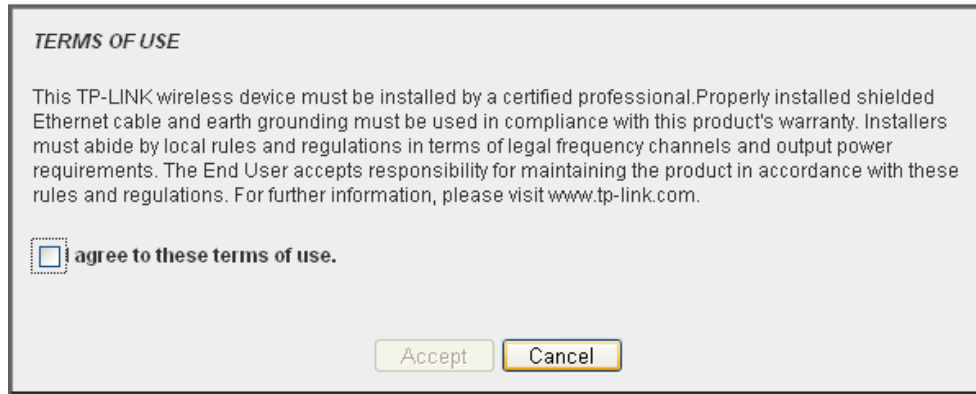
TERMS OF USE

This TP-LINK wireless device must be installed by a certified professional.Properly installed shielded Ethernet cable and earth grounding must be used in compliance with this product's warranty. Installers must abide by local rules and regulations in terms of legal frequency channels and output power requirements. The End User accepts responsibility for maintaining the product in accordance with these rules and regulations. For further information, please visit www.tp-link.com.

I agree to these terms of use.

Accept Cancel